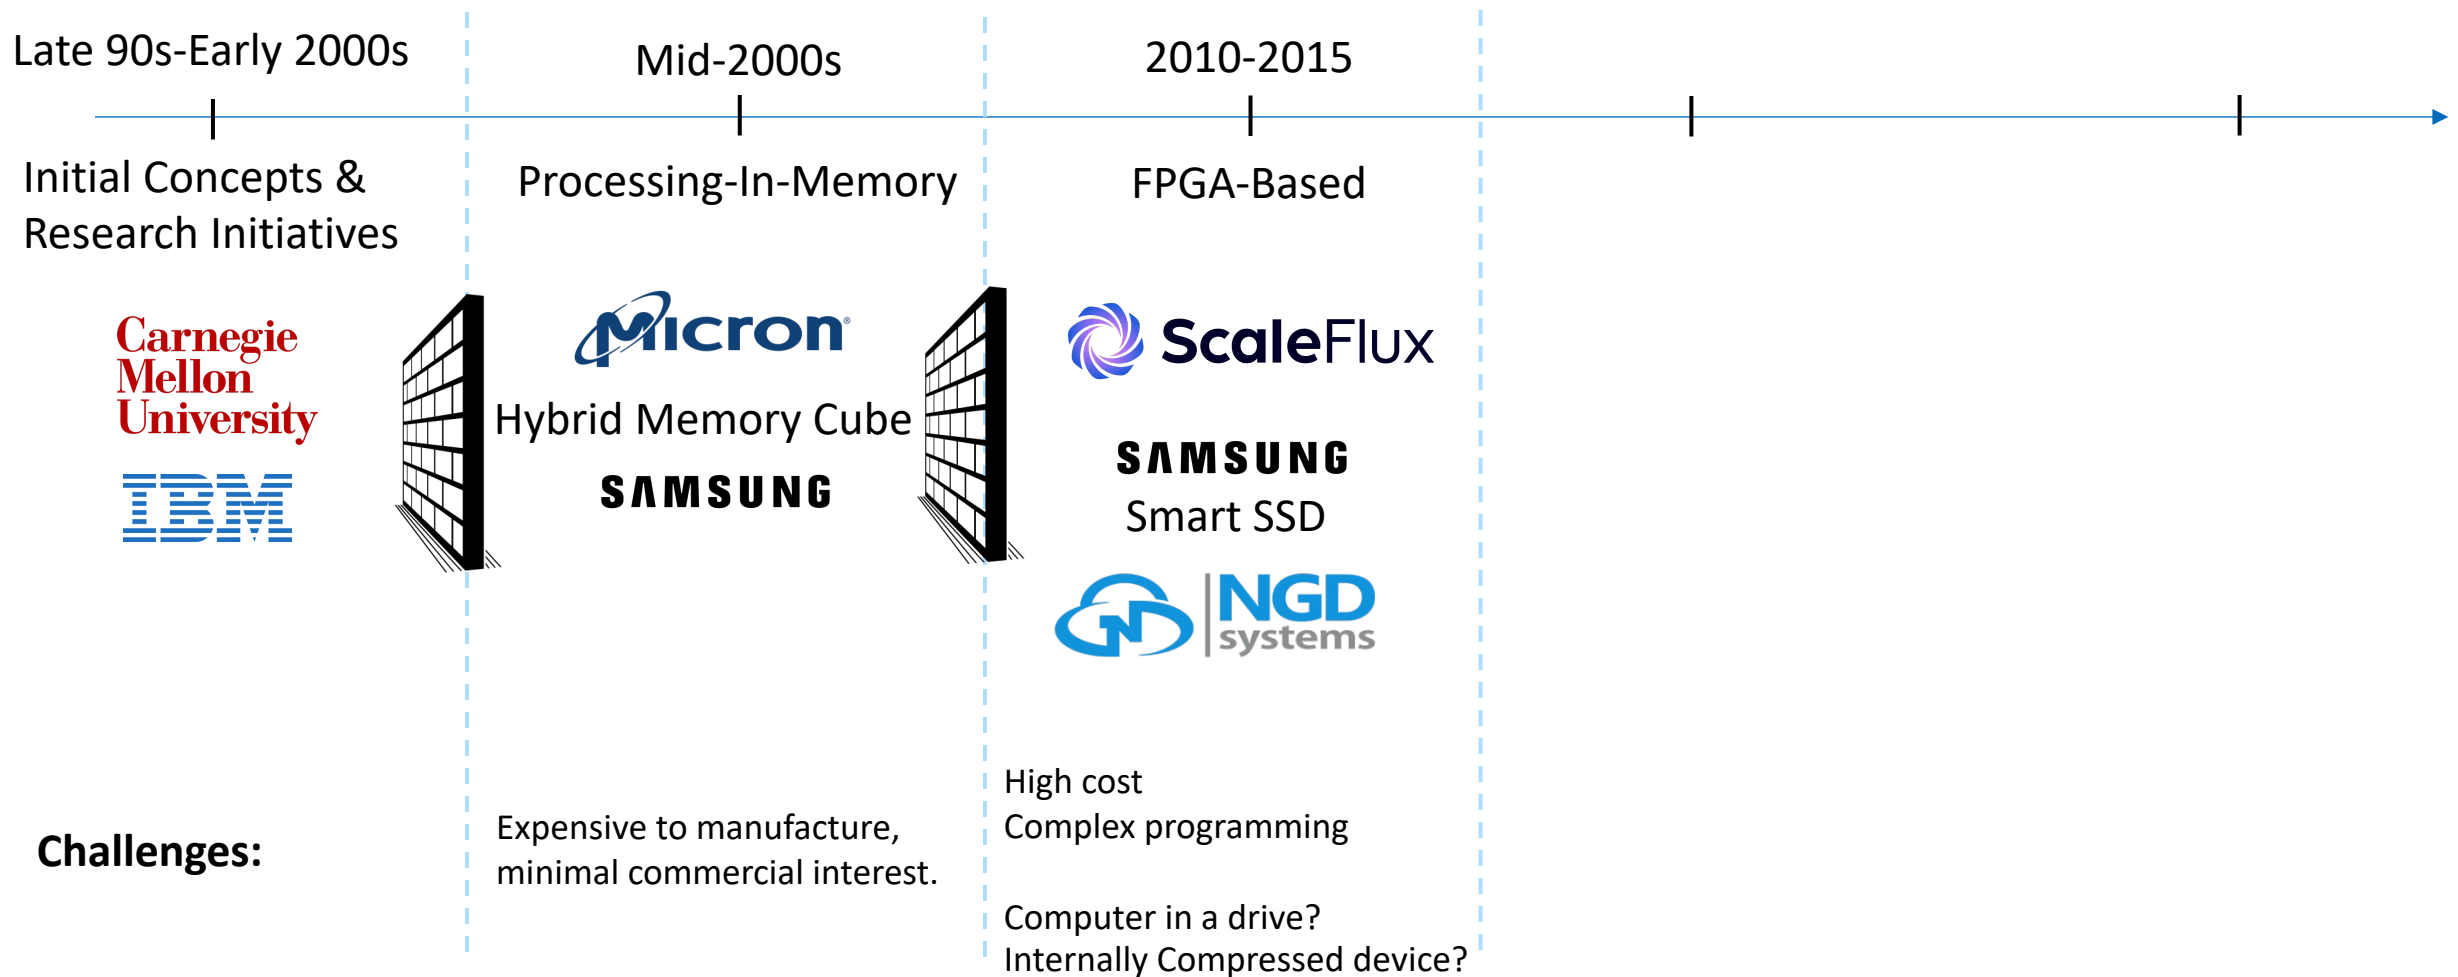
Late 90s-Early 2000s

Initial Concepts & Research Initiatives

Carnegie Mellon University

IBM

Mid-2000s

Processing-In-Memory

Micron

Hybrid Memory Cube

SAMSUNG

2010-2015

FPGA-Based

ScaleFlux

SAMSUNG

Smart SSD

NGD systems

Challenges:

Expensive to manufacture, minimal commercial interest.

High cost
Complex programming

Computer in a drive?
Internally Compressed device?